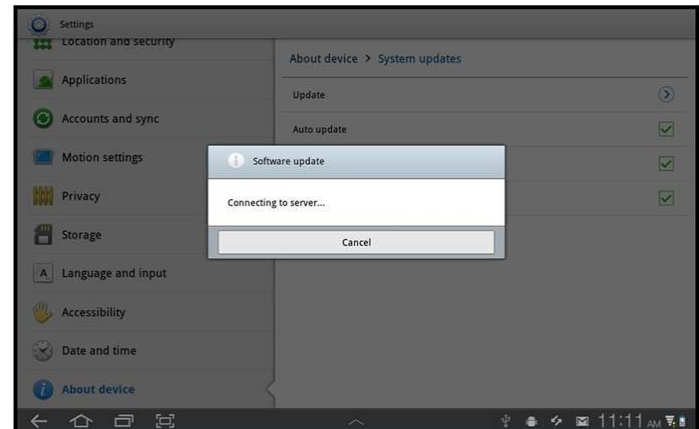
Settings

Location and security

Applications

Accounts and sync

Motion settings

Privacy

Storage

Language and input

Accessibility

Date and time

About device

About device > System updates

Update

Auto update

Software update

Connecting to server...

Cancel

11:11 AM